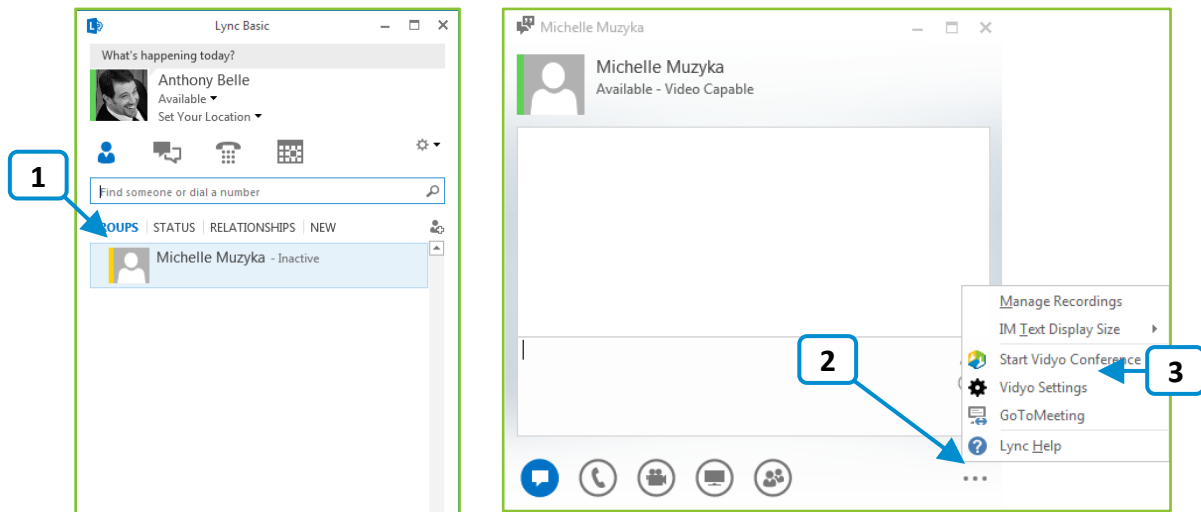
Lync Basic

What's happening today?

Anthony Belle
Available
Set Your Location

1

Find someone or dial a number

ROUPS STATUS RELATIONSHIPS NEW

Michelle Muzyka - Inactive

Michelle Muzyka

Michelle Muzyka
Available - Video Capable

Manage Recordings
IM Text Display Size
Start Vidyo Conference
Vidyo Settings
GoToMeeting
Lync Help

2

3

...